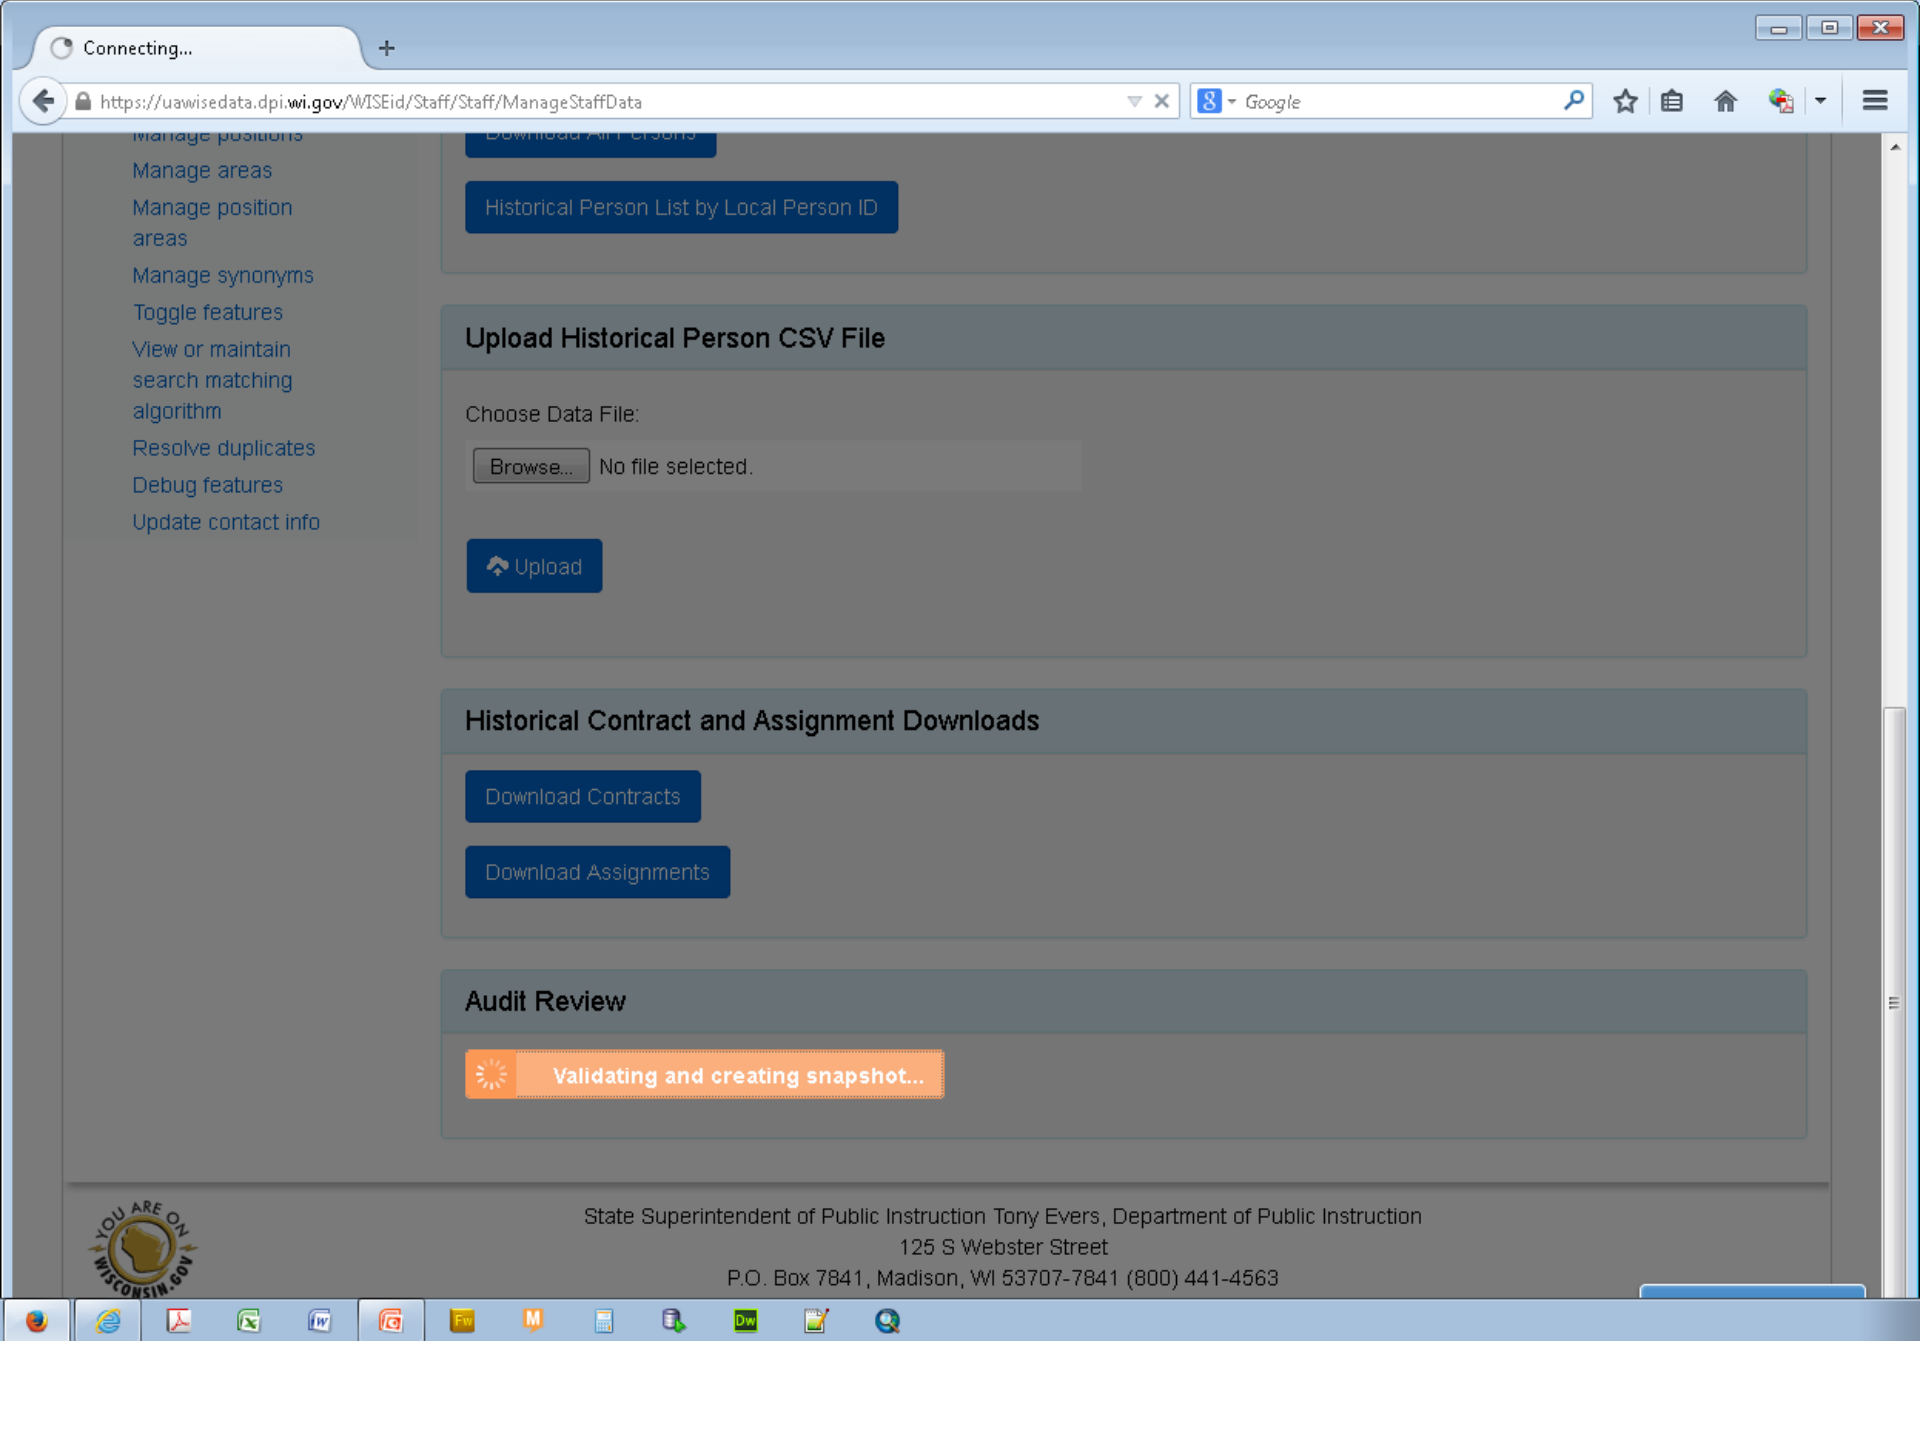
Connecting...

https://uawisedata.dpi.wi.gov/WISEid/Staff/Staff/ManageStaffData

Google

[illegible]

Manage areas

Manage position areas

Manage synonyms

Toggle features

View or maintain search matching algorithm

Resolve duplicates

Debug features

Update contact info

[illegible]

Historical Person List by Local Person ID

Upload Historical Person CSV File

Choose Data File:

Browse... No file selected.

Upload

Historical Contract and Assignment Downloads

Download Contracts

Download Assignments

Audit Review

Validating and creating snapshot...

YOU ARE ON WISCONSIN.GOV

State Superintendent of Public Instruction Tony Evers, Department of Public Instruction
125 S Webster Street
P.O. Box 7841, Madison, WI 53707-7841 (800) 441-4563